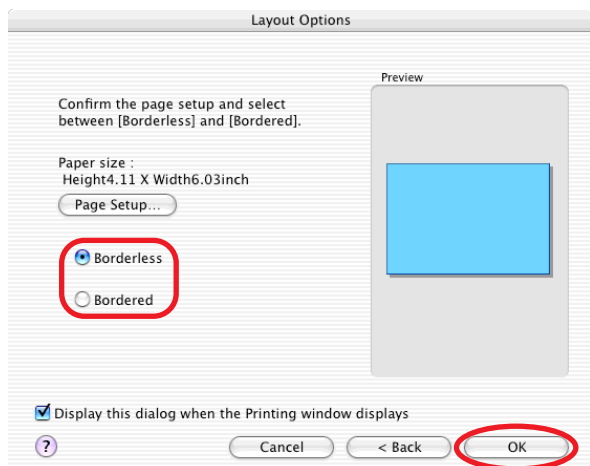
Layout Options

Confirm the page setup and select between [Borderless] and [Bordered].

Paper size :
Height4.11 X Width6.03inch

Page Setup...

Borderless

Bordered

Preview

Display this dialog when the Printing window displays

?

Cancel

< Back

OK